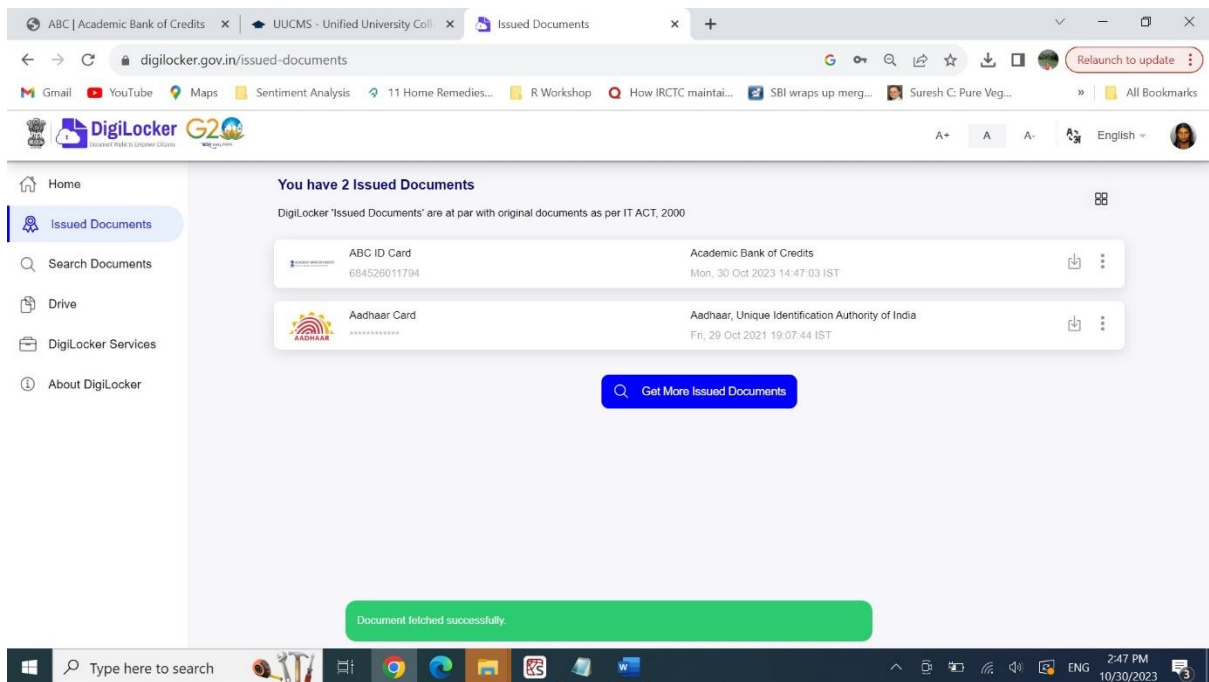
ABC | Academic Bank of Credits × | UUCMS - Unified University Coll × | Issued Documents × | +

digilocker.gov.in/issued-documents

Relaunch to update

Gmail YouTube Maps Sentiment Analysis 11 Home Remedies... R Workshop How IRCTC maintai... SBI wraps up merg... Suresh C: Pure Veg... » All Bookmarks

DigiLocker G20

A+ A A- English

Home
Issued Documents
Search Documents
Drive
DigiLocker Services
About DigiLocker

You have 2 Issued Documents

DigiLocker 'Issued Documents' are at par with original documents as per IT ACT, 2000

| | | | |
|---|---|---|---|
| | ABC ID Card 684526011794 | Academic Bank of Credits Mon, 30 Oct 2023 14:47:03 IST | |
| AADHAAR | Aadhaar Card ************ | Aadhaar, Unique Identification Authority of India Fri, 29 Oct 2021 19:07:44 IST | |

Get More Issued Documents

Document fetched successfully.

Type here to search

ENG 2:47 PM 10/30/2023 3